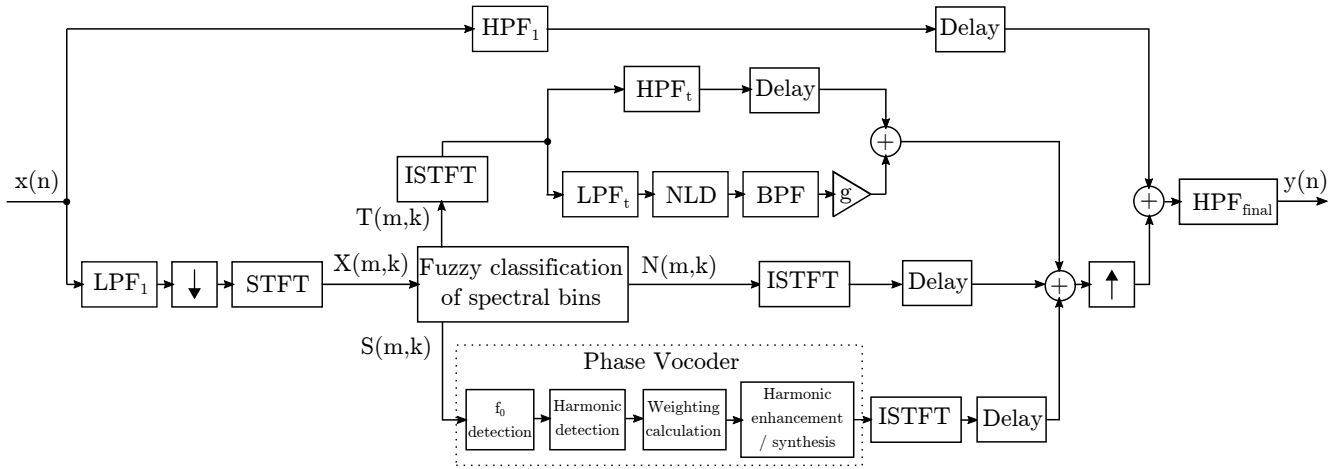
$HPF_1$

Delay

$HPF_t$

Delay

+

ISTFT

x(n)

$LPF_t$

NLD

BPF

g

+

$HPF_{final}$

y(n)

T(m,k)

$LPF_1$

↓

STFT

X(m,k)

Fuzzy classification of spectral bins

N(m,k)

ISTFT

Delay

+

↑

S(m,k)

Phase Vocoder

$f_0$ detection

Harmonic detection

Weighting calculation

Harmonic enhancement / synthesis

ISTFT

Delay